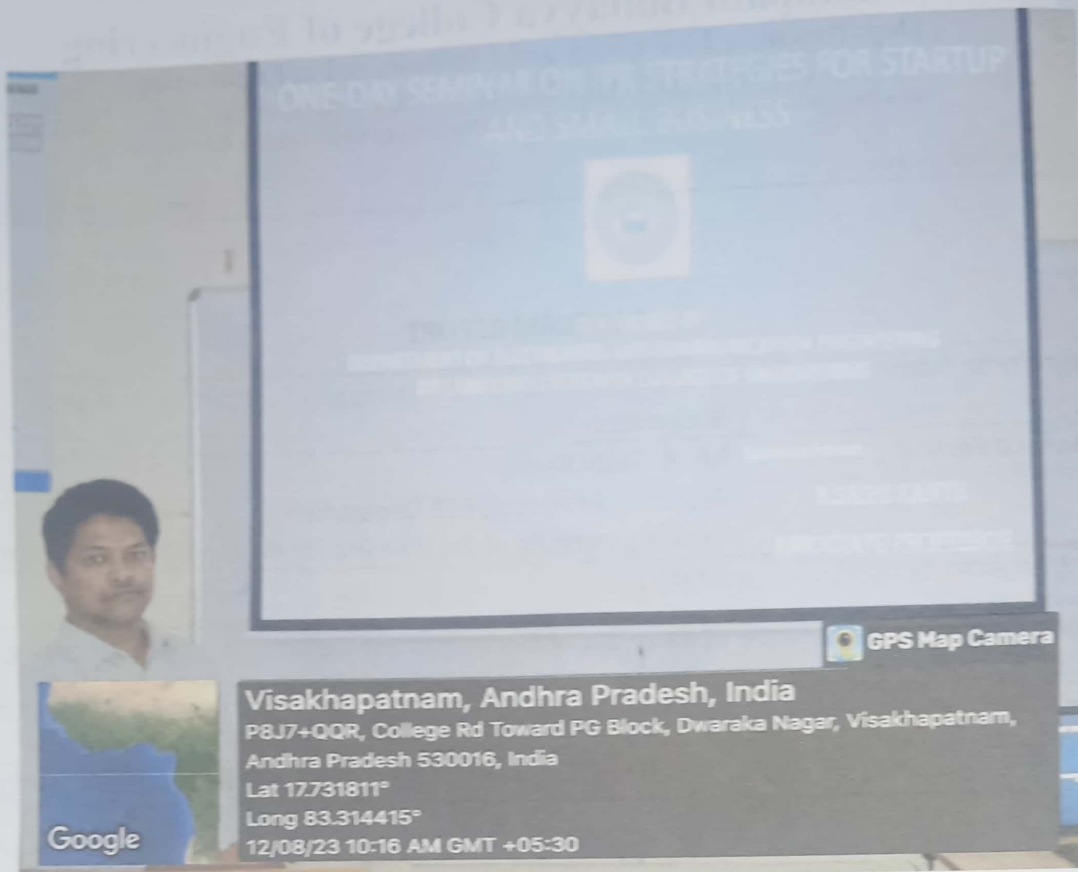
ONE-DAY SEMINAR ON IPR STRATEGIES FOR STARTUP AND SMALL BUSINESS

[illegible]
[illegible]
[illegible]

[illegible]
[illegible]
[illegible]

GPS Map Camera

Visakhapatnam, Andhra Pradesh, India
P8J7+QQR, College Rd Toward PG Block, Dwaraka Nagar, Visakhapatnam, Andhra Pradesh 530016, India
Lat 17.731811°
Long 83.314415°
12/08/23 10:16 AM GMT +05:30

Google